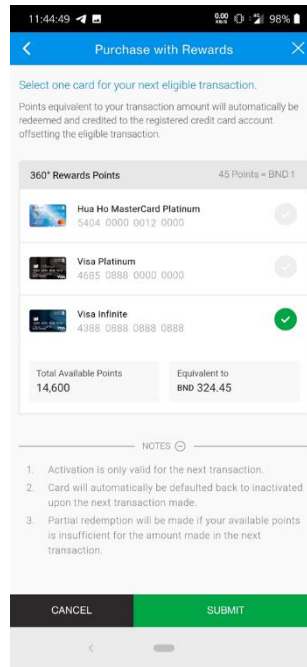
11:44:49 98%

Purchase with Rewards

Select one card for your next eligible transaction.

Points equivalent to your transaction amount will automatically be redeemed and credited to the registered credit card account offsetting the eligible transaction.

360° Rewards Points

45 Points = BND 1

Hua Ho MasterCard Platinum
5404 0000 0012 0000

Visa Platinum
4685 0888 0000 0000

Visa Infinite
4388 0888 0888 0888

Total Available Points
14,600

Equivalent to
BND 324.45

NOTES

1. Activation is only valid for the next transaction.
2. Card will automatically be defaulted back to inactivated upon the next transaction made.
3. Partial redemption will be made if your available points is insufficient for the amount made in the next transaction.

CANCEL

SUBMIT